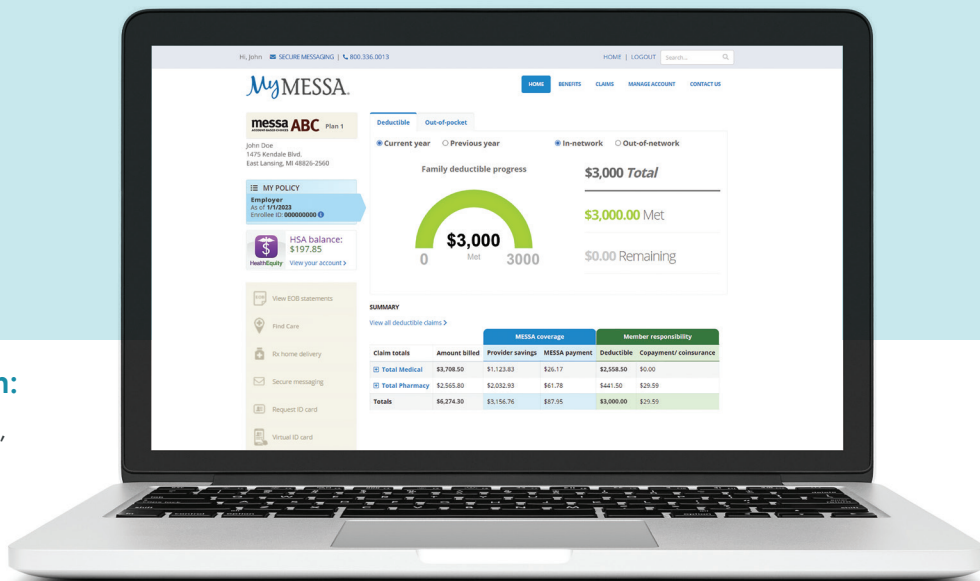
n:

,

Hi, John SECURE MESSAGING | 800.336.0013

HOME | LOGOUT Search...

MyMESSA.

HOME BENEFITS CLAIMS MANAGE ACCOUNT CONTACT US

messa ABC Plan 1

John Doe
1475 Kendale Blvd.
East Lansing, MI 48826-2560

MY POLICY
Employer
As of 1/1/2023
Enrollee ID: 000000000

HSA balance: $197.85
HealthEquity View your account >

View EOB statements

Find Care

Rx home delivery

Secure messaging

Request ID card

Virtual ID card

Deductible Out-of-pocket

Current year Previous year In-network Out-of-network

Family deductible progress

$3,000
Met
0 3000

$3,000 Total

$3,000.00 Met

$0.00 Remaining

SUMMARY

View all deductible claims >

| | | MESSA coverage | | Member responsibility | |
|---|---|---|---|---|---|
| Claim totals | Amount billed | Provider savings | MESSA payment | Deductible | Copayment/ coinsurance |
| Total Medical | $3,708.50 | $1,123.83 | $26.17 | $2,558.50 | $0.00 |
| Total Pharmacy | $2,565.80 | $2,032.93 | $61.78 | $441.50 | $29.59 |
| Totals | $6,274.30 | $3,156.76 | $87.95 | $3,000.00 | $29.59 |